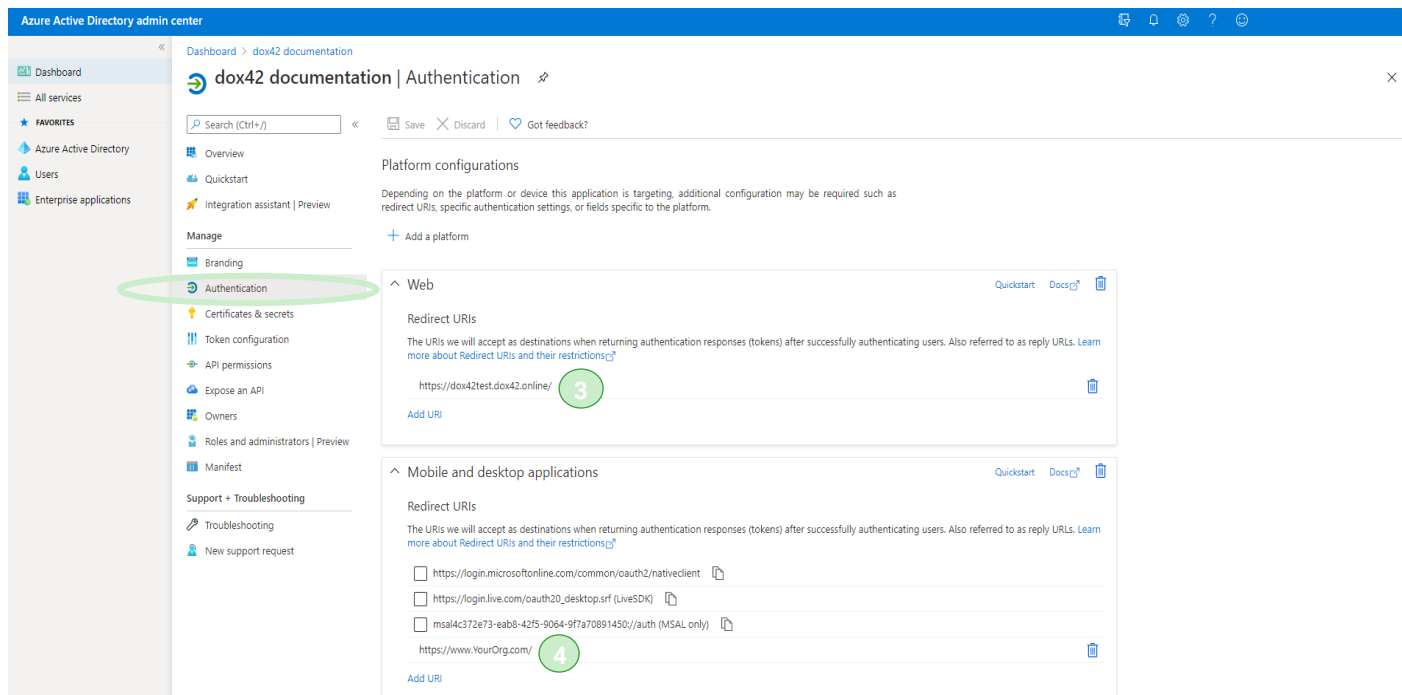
Azure Active Directory admin center

«
Dashboard
All services
FAVORITES
Azure Active Directory
Users
Enterprise applications

Dashboard > dox42 documentation
dox42 documentation | Authentication

Search (Ctrl+/)
«
Overview
Quickstart
Integration assistant | Preview
Manage
Branding
Authentication
Certificates & secrets
Token configuration
API permissions
Expose an API
Owners
Roles and administrators | Preview
Manifest
Support + Troubleshooting
Troubleshooting
New support request

Save Discard Got feedback?

Platform configurations

Depending on the platform or device this application is targeting, additional configuration may be required such as redirect URIs, specific authentication settings, or fields specific to the platform.

+ Add a platform

Web
Quickstart Docs

Redirect URIs

The URIs we will accept as destinations when returning authentication responses (tokens) after successfully authenticating users. Also referred to as reply URLs. Learn more about Redirect URIs and their restrictions

https://dox42test.dox42.online/ 3

Add URI

Mobile and desktop applications
Quickstart Docs

Redirect URIs

The URIs we will accept as destinations when returning authentication responses (tokens) after successfully authenticating users. Also referred to as reply URLs. Learn more about Redirect URIs and their restrictions

https://login.microsoftonline.com/common/oauth2/nativeclient
https://login.live.com/oauth20_desktop.srf (LiveSDK)
msal4c372e73-eab8-42f5-9064-9f7a70891450://auth (MSAL only)
https://www.YourOrg.com/ 4

Add URI